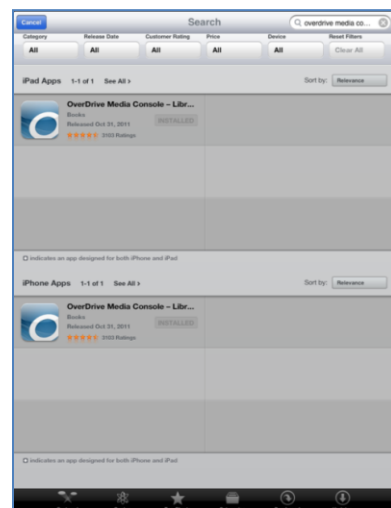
Cancel

Search

overdrive media co...

| Category | Release Date | Customer Rating | Price | Device | Reset Filters |
|---|---|---|---|---|---|
| All | All | All | All | All | Clear All |

iPad Apps 1-1 of 1 See All >

Sort by: Relevance

OverDrive Media Console – Libr...
Books
Released Oct 31, 2011
3193 Ratings
INSTALLED

indicates an app designed for both iPhone and iPad

iPhone Apps 1-1 of 1 See All >

Sort by: Relevance

OverDrive Media Console – Libr...
Books
Released Oct 31, 2011
3193 Ratings
INSTALLED

indicates an app designed for both iPhone and iPad